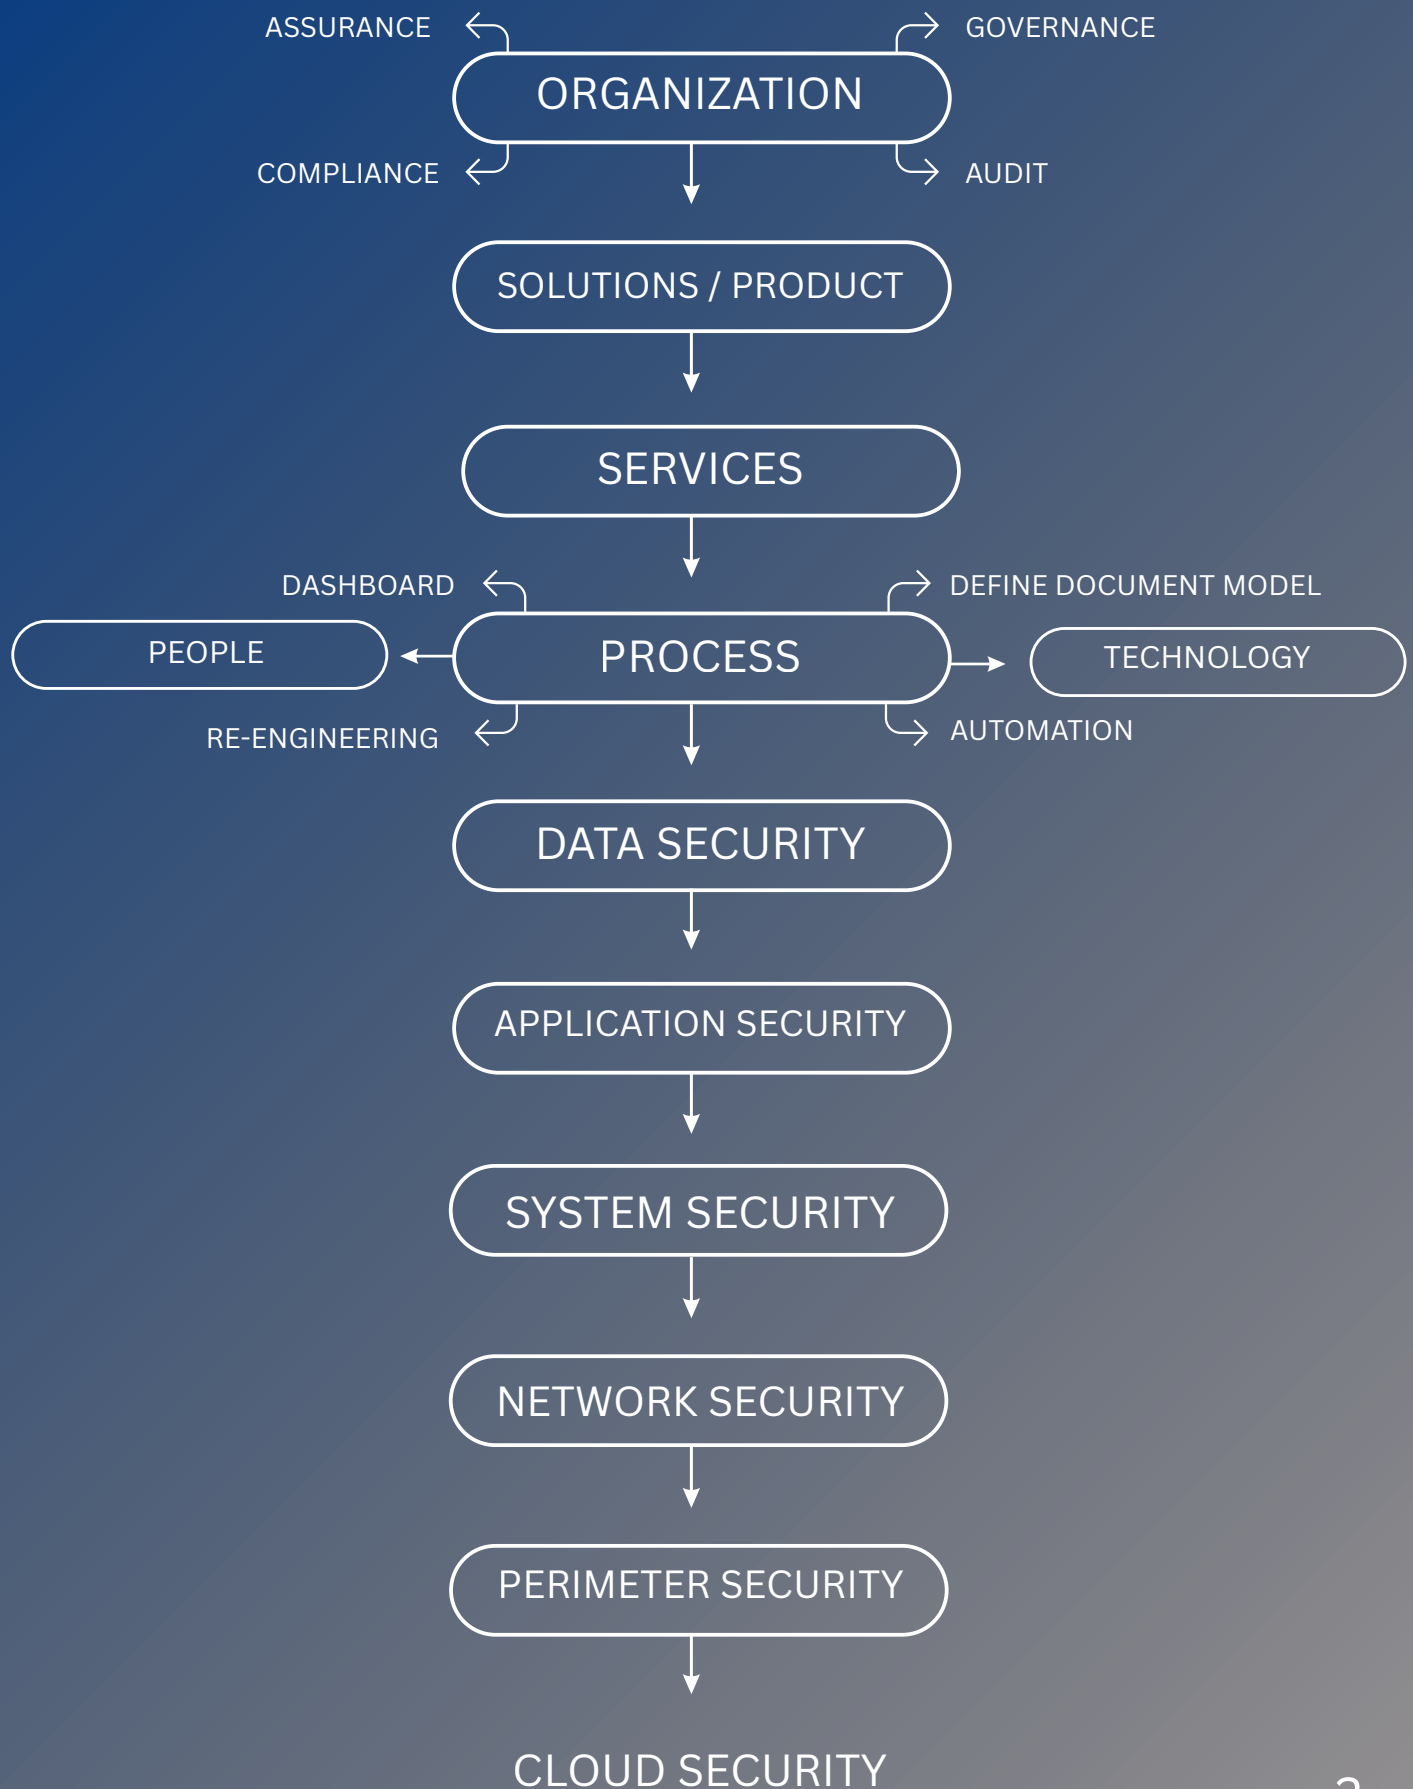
ASSURANCE

GOVERNANCE

ORGANIZATION

COMPLIANCE

AUDIT

SOLUTIONS / PRODUCT

SERVICES

DASHBOARD

DEFINE DOCUMENT MODEL

PEOPLE

PROCESS

TECHNOLOGY

RE-ENGINEERING

AUTOMATION

DATA SECURITY

APPLICATION SECURITY

SYSTEM SECURITY

NETWORK SECURITY

PERIMETER SECURITY

CLOUD SECURITY